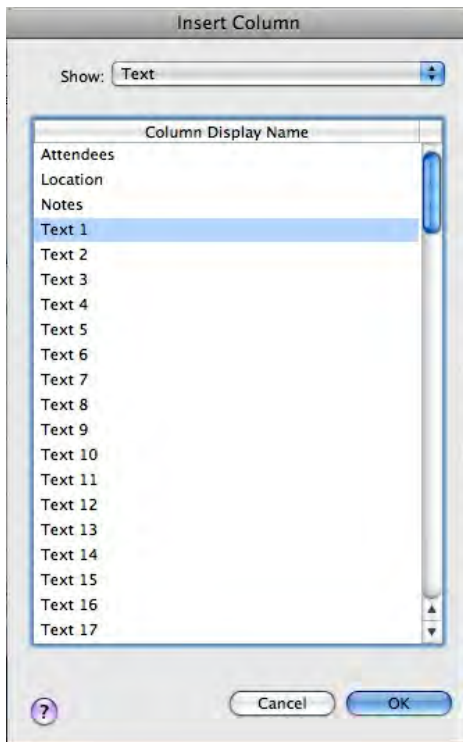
Insert Column

Show: Text

| Column Display Name |
|---|
| Attendees |
| Location |
| Notes |
| Text 1 |
| Text 2 |
| Text 3 |
| Text 4 |
| Text 5 |
| Text 6 |
| Text 7 |
| Text 8 |
| Text 9 |
| Text 10 |
| Text 11 |
| Text 12 |
| Text 13 |
| Text 14 |
| Text 15 |
| Text 16 |
| Text 17 |

?

Cancel

OK